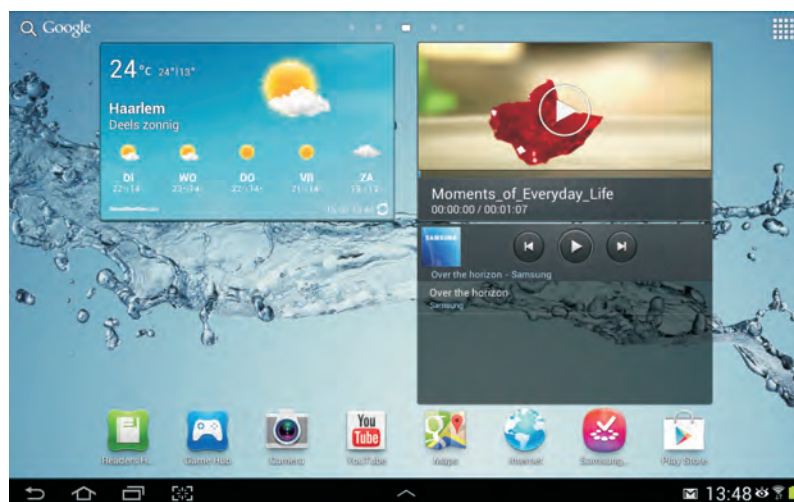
Google

24°C 24°|13°

Haarlem
Deels zonnig

| DI | WO | DO | VR | ZA |
|---|---|---|---|---|
| 22°/14° | 23°/14° | 22°/14° | 21°/14° | 19°/13° |

Moments_of_Everyday_Life
00:00:00 / 00:01:07

SAMSUNG

Over the horizon - Samsung

Over the horizon
Samsung

Readers H... Game Hub Camera YouTube Maps Internet Samsung... Play Store

You Tube

13:48